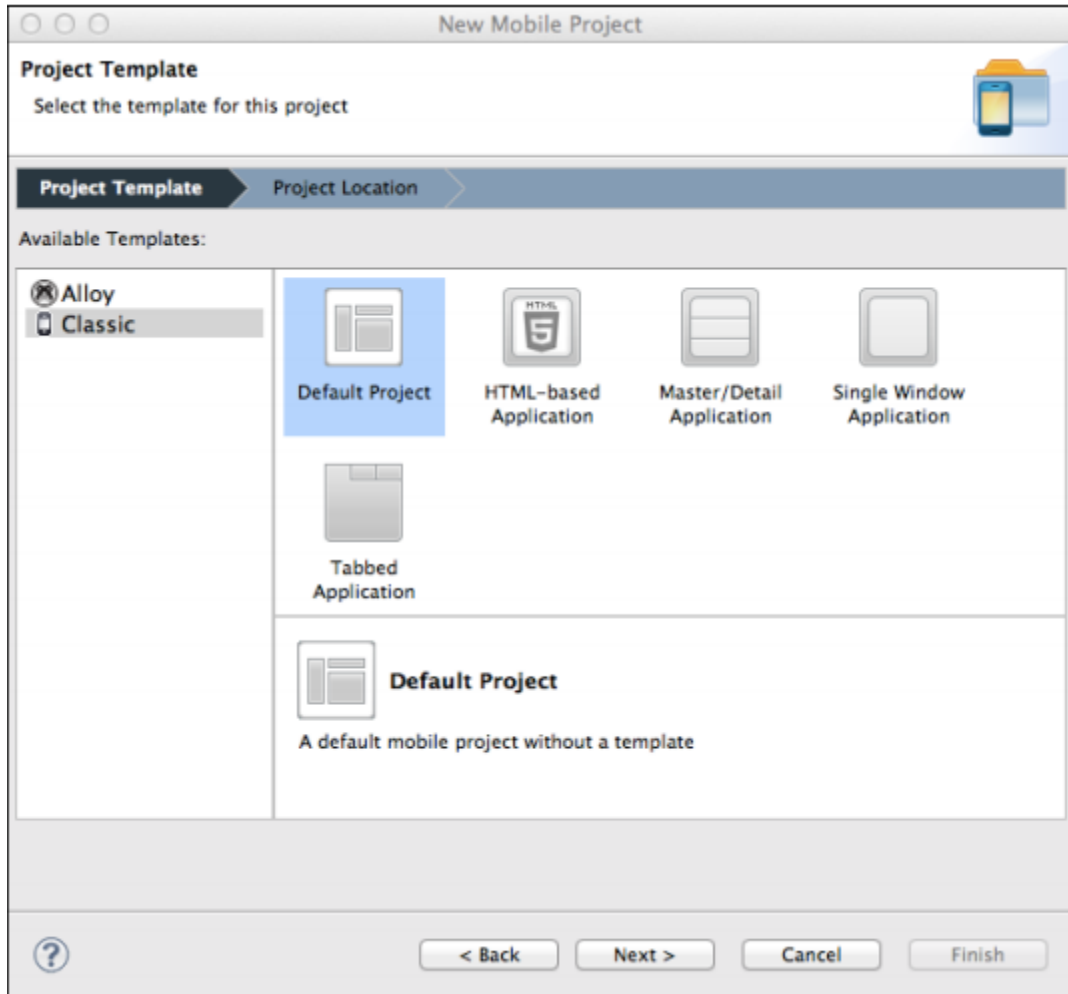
New Mobile Project

Project Template
Select the template for this project

Project Template
Project Location

Available Templates:

Alloy
Classic

HTML
5

Default Project
HTML-based Application
Master/Detail Application
Single Window Application
Tabbed Application

Default Project
A default mobile project without a template

?
< Back
Next >
Cancel
Finish